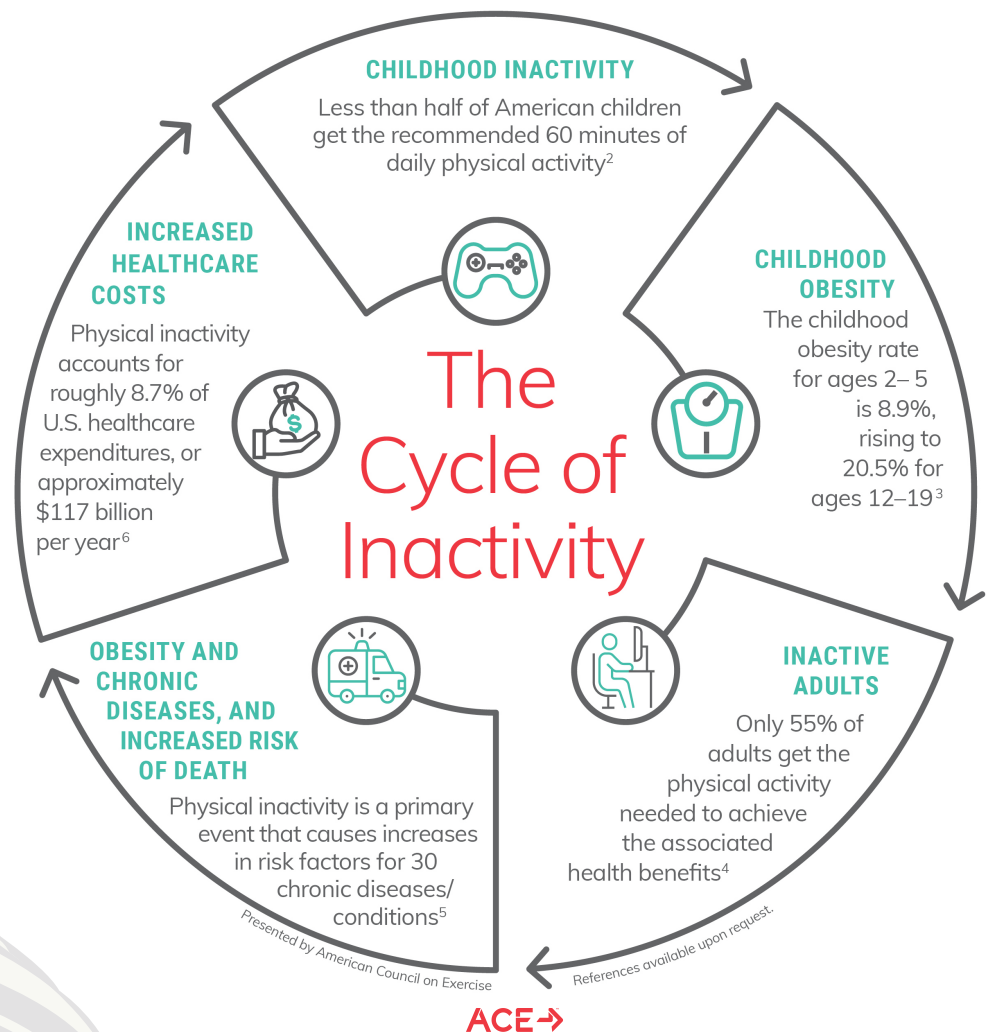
CHILDHOOD INACTIVITY

Less than half of American children get the recommended 60 minutes of daily physical activity$^{2}$

CHILDHOOD OBESITY

The childhood obesity rate for ages 2– 5 is 8.9%, rising to 20.5% for ages 12–19$^{3}$

INACTIVE ADULTS

Only 55% of adults get the physical activity needed to achieve the associated health benefits$^{4}$

OBESITY AND CHRONIC DISEASES, AND INCREASED RISK OF DEATH

Physical inactivity is a primary event that causes increases in risk factors for 30 chronic diseases/ conditions$^{5}$

INCREASED HEALTHCARE COSTS

Physical inactivity accounts for roughly 8.7% of U.S. healthcare expenditures, or approximately \$117 billion per year$^{6}$

The Cycle of Inactivity

Presented by American Council on Exercise

References available upon request.

ACE